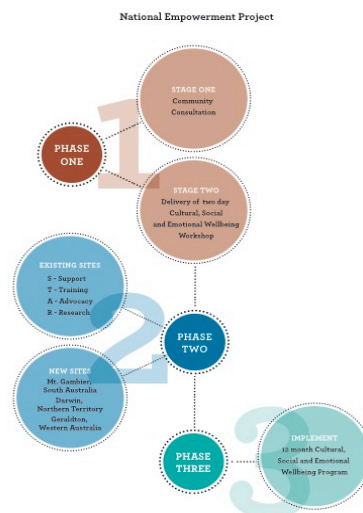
National Empowerment Project

STAGE ONE
Community Consultation

PHASE ONE

STAGE TWO
Delivery of two day Cultural, Social and Emotional Wellbeing Workshop

EXISTING SITES
S - Support
T - Training
A - Advocacy
R - Research

PHASE TWO

NEW SITES
Mt. Gambier, South Australia
Darwin, Northern Territory
Geraldton, Western Australia

PHASE THREE

IMPLEMENT
12 month Cultural, Social and Emotional Wellbeing Program